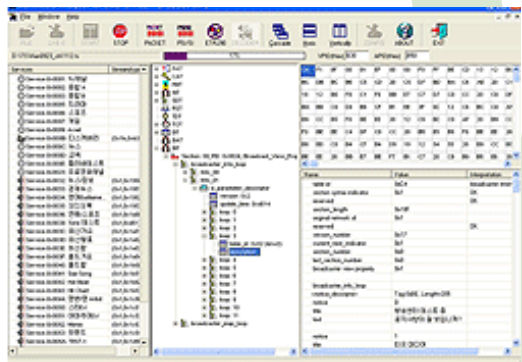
File Window Help

STOP PASSET PSI/SI ETR290 Concate Item Vehicle ABOUT EXIT

Section 00_PID 0x0034_Broadcast_View_Pro

broadcaster_info_loop

broadcaster_loop

Value

Interpretation

table id

0xC4

broadcaster ...

section_syntax indicator

0x1

reserved

OK

section_length

0x149

original_network id

0x7

reserved

version_number

0x17

current_next_indicator

0x1

section_number

0x0

last_section_number

0x0

broadcaster view property

0x1

broadcaster_info_loop

Tag 0x80, Length 0x05

Service 0x0001

Service 0x0002

Service 0x0003

Service 0x0004

Service 0x0005

Service 0x0006

Service 0x0007

Service 0x0008

Service 0x0009

Service 0x000A

Service 0x000B

Service 0x000C

Service 0x000D

Service 0x000E

Service 0x000F

Service 0x0010

Service 0x0011

Service 0x0012

Service 0x0013

Service 0x0014

Service 0x0015

Service 0x0016

Service 0x0017

Service 0x0018

Service 0x0019

Service 0x001A

Service 0x001B

Service 0x001C

Service 0x001D

Service 0x001E

Service 0x001F

Service 0x0020

Service 0x0021

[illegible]